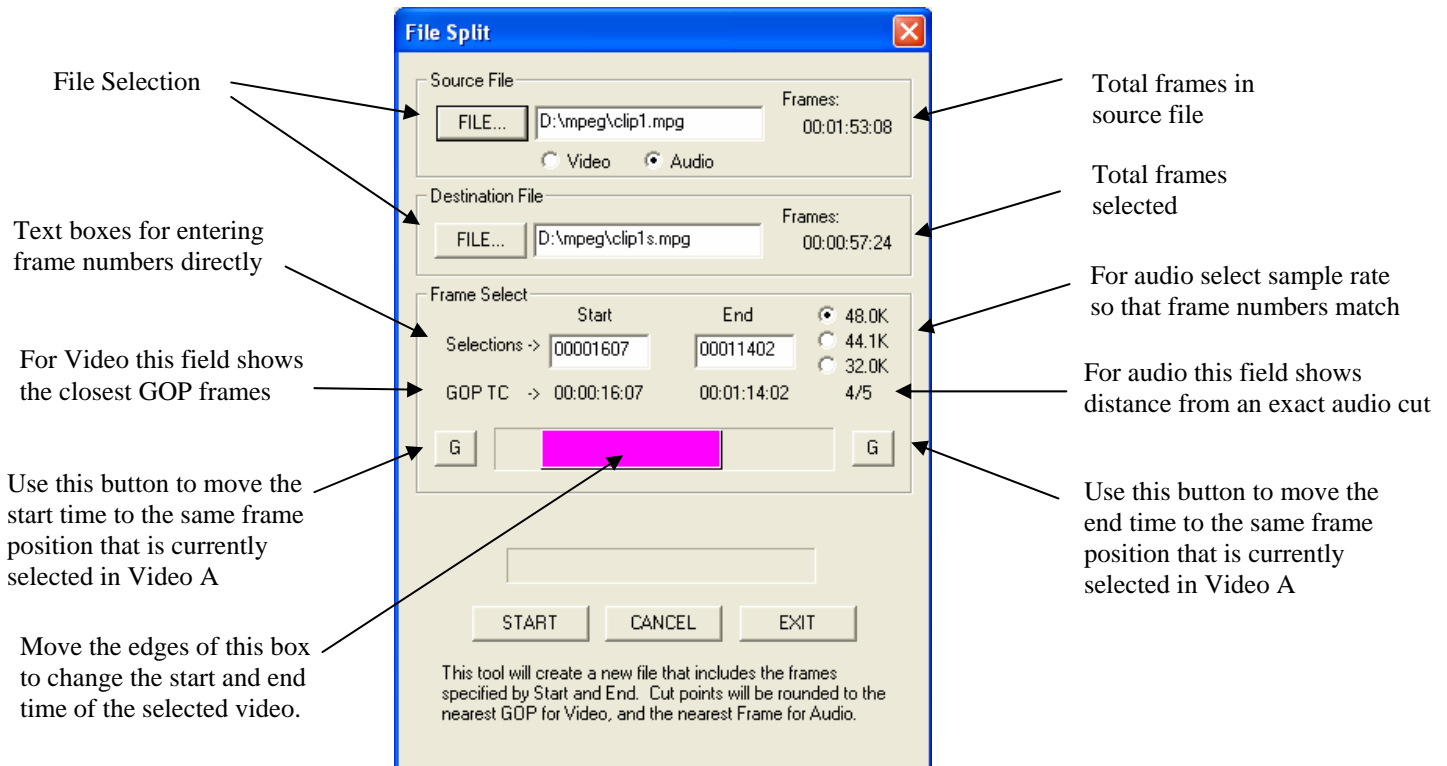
File Split

File Selection

Source File
FILE... D:\mpeg\clip1.mpg
Frames:
00:01:53:08
Video Audio

Total frames in source file

Destination File
FILE... D:\mpeg\clip1s.mpg
Frames:
00:00:57:24

Total frames selected

Text boxes for entering frame numbers directly

Frame Select
Start End
Selections -> 00001607 00011402
48.0K
44.1K
32.0K

For audio select sample rate so that frame numbers match

For Video this field shows the closest GOP frames

GOP TC -> 00:00:16:07 00:01:14:02 4/5

For audio this field shows distance from an exact audio cut

G G

Use this button to move the start time to the same frame position that is currently selected in Video A

Use this button to move the end time to the same frame position that is currently selected in Video A

START CANCEL EXIT

Move the edges of this box to change the start and end time of the selected video.

This tool will create a new file that includes the frames specified by Start and End. Cut points will be rounded to the nearest GOP for Video, and the nearest Frame for Audio.